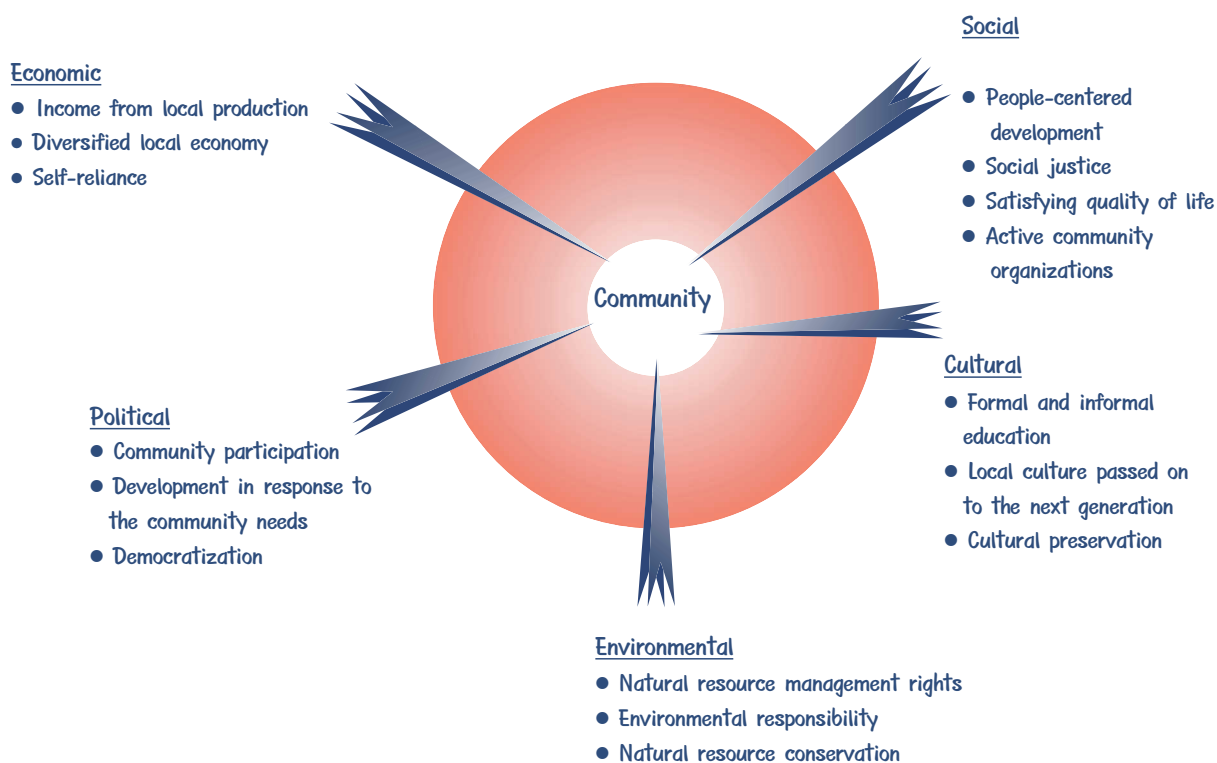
Social

- People-centered development
- Social justice
- Satisfying quality of life
- Active community organizations

Economic
- Income from local production
- Diversified local economy
- Self-reliance

Community

Cultural
- Formal and informal education
- Local culture passed on to the next generation
- Cultural preservation

Political
- Community participation
- Development in response to the community needs
- Democratization

Environmental
- Natural resource management rights
- Environmental responsibility
- Natural resource conservation